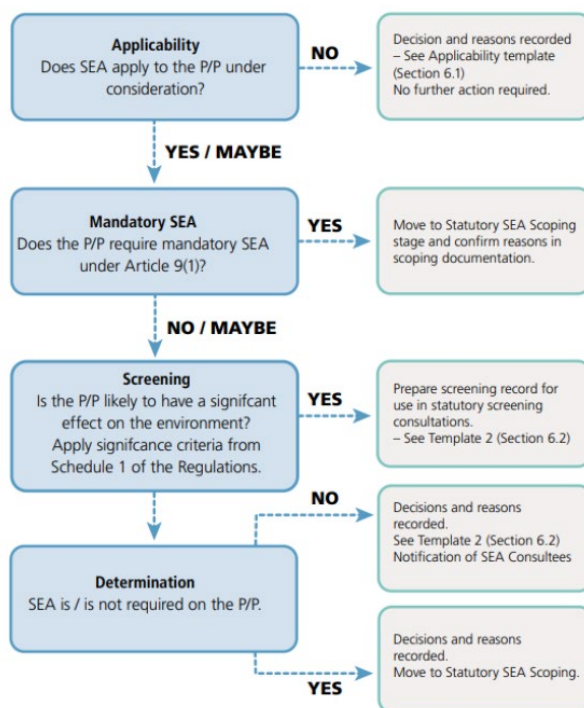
Applicability
Does SEA apply to the P/P under consideration?

NO

Decision and reasons recorded
– See Applicability template (Section 6.1)
No further action required.

YES / MAYBE

Mandatory SEA
Does the P/P require mandatory SEA under Article 9(1)?

YES

Move to Statutory SEA Scoping stage and confirm reasons in scoping documentation.

NO / MAYBE

Screening
Is the P/P likely to have a signifcant effect on the environment?
Apply signifcance criteria from Schedule 1 of the Regulations.

YES

Prepare screening record for use in statutory screening consultations.
– See Template 2 (Section 6.2)

NO

Decisions and reasons recorded.
See Template 2 (Section 6.2)
Notification of SEA Consultees

Determination
SEA is / is not required on the P/P.

Decisions and reasons recorded.
Move to Statutory SEA Scoping.

YES